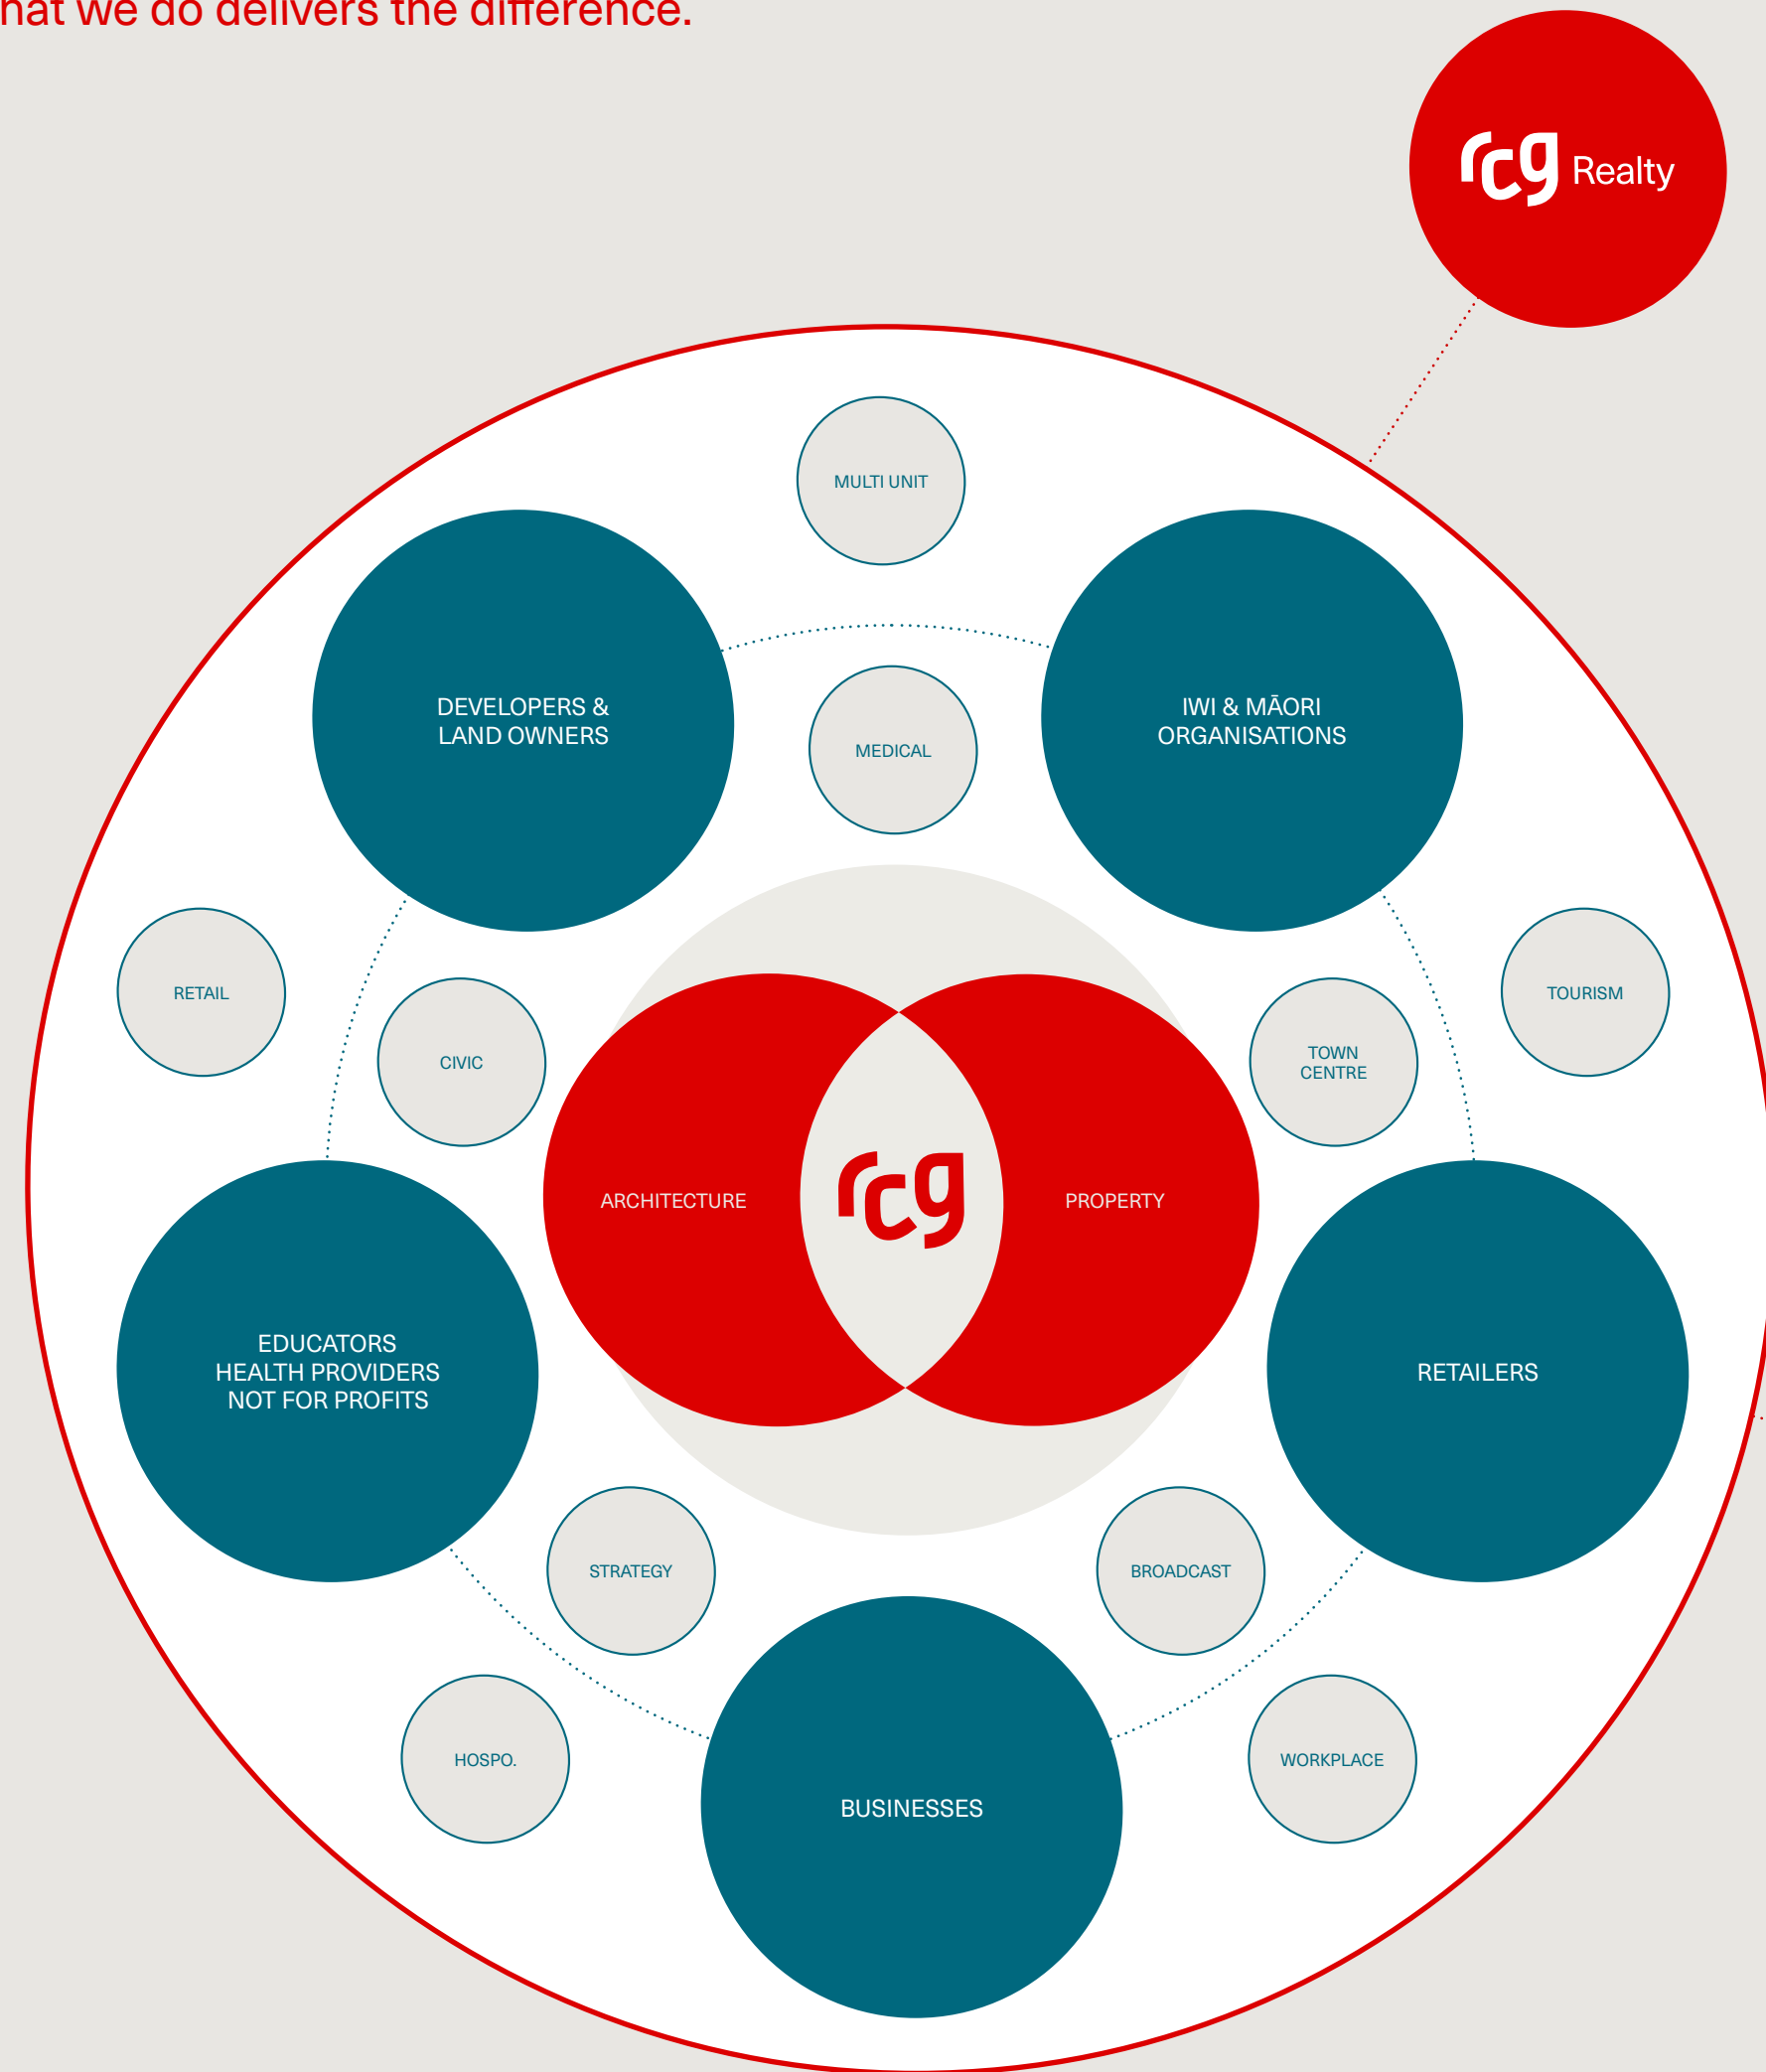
hat we do delivers the difference.

rcg Realty

MULTI UNIT

DEVELOPERS & LAND OWNERS

MEDICAL

IWI & MĀORI ORGANISATIONS

RETAIL

CIVIC

TOWN CENTRE

TOURISM

ARCHITECTURE

rcg

PROPERTY

EDUCATORS
HEALTH PROVIDERS
NOT FOR PROFITS

RETAILERS

STRATEGY

BROADCAST

HOSPO.

BUSINESSES

WORKPLACE